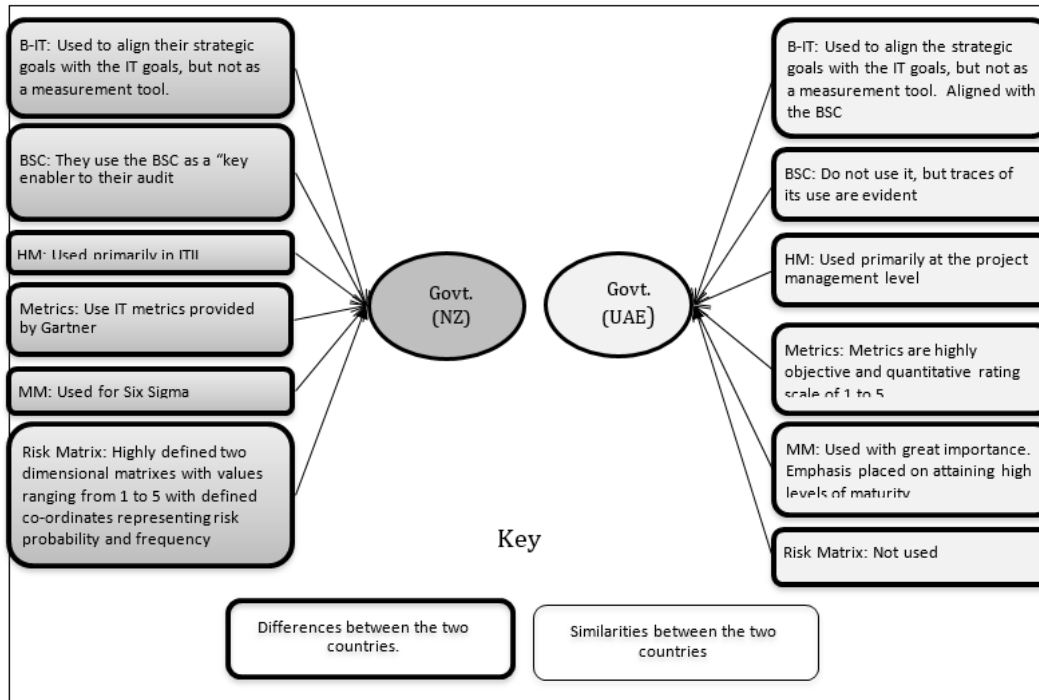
B-IT: Used to align their strategic goals with the IT goals, but not as a measurement tool.

BSC: They use the BSC as a "key enabler to their audit

HM: Used primarily in ITIL

Metrics: Use IT metrics provided by Gartner

MM: Used for Six Sigma

Risk Matrix: Highly defined two dimensional matrixes with values ranging from 1 to 5 with defined co-ordinates representing risk probability and frequency

Govt. (NZ)

Govt. (UAE)

B-IT: Used to align the strategic goals with the IT goals, but not as a measurement tool. Aligned with the BSC

BSC: Do not use it, but traces of its use are evident

HM: Used primarily at the project management level

Metrics: Metrics are highly objective and quantitative rating scale of 1 to 5

MM: Used with great importance. Emphasis placed on attaining high levels of maturity

Risk Matrix: Not used

Key

Differences between the two countries.

Similarities between the two countries